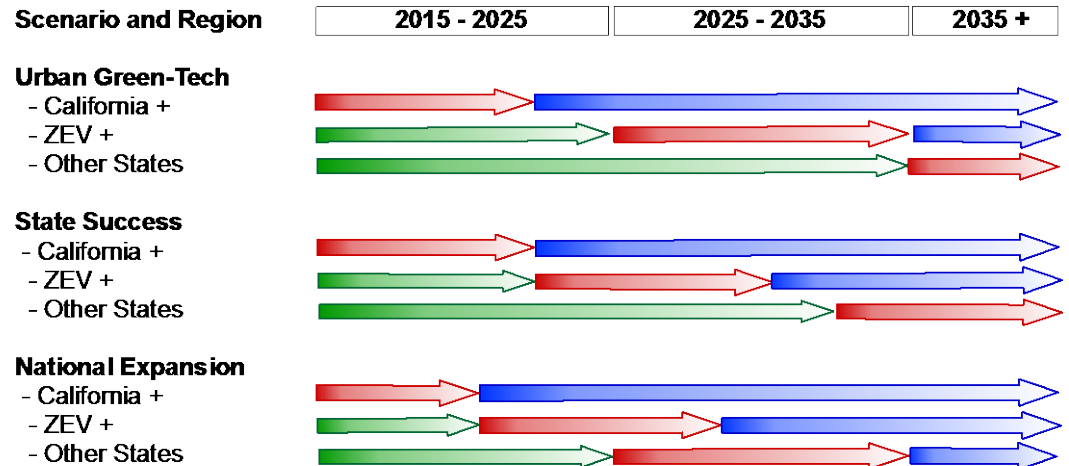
Scenario and Region

| 2015 - 2025 | 2025 - 2035 | 2035 + |
|---|---|---|

Urban Green-Tech
- California +
- ZEV +
- Other States

State Success
- California +
- ZEV +
- Other States

National Expansion
- California +
- ZEV +
- Other States